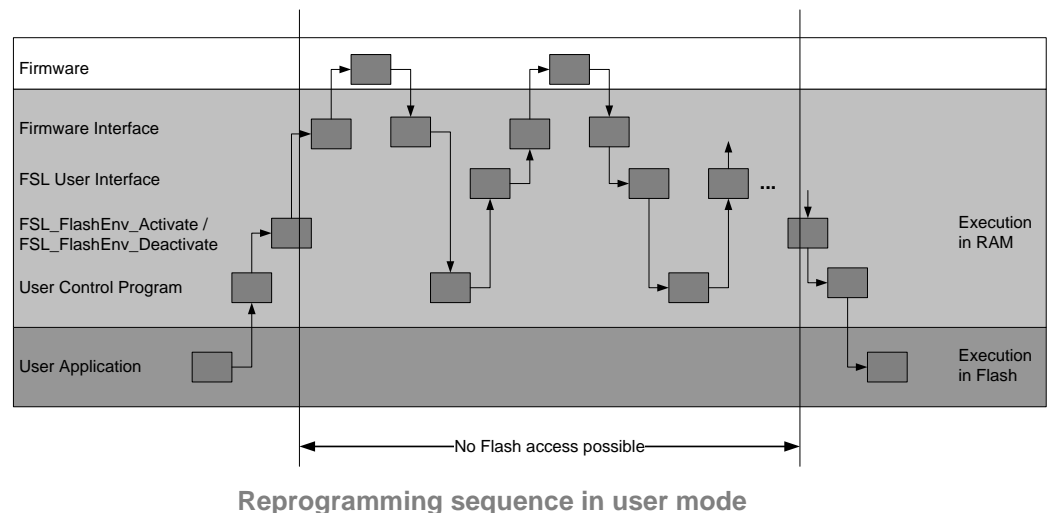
Firmware

Firmware Interface

FSL User Interface

FSL_FlashEnv_Activate / FSL_FlashEnv_Deactivate

User Control Program

User Application

...

Execution in RAM

Execution in Flash

No Flash access possible

Reprogramming sequence in user mode